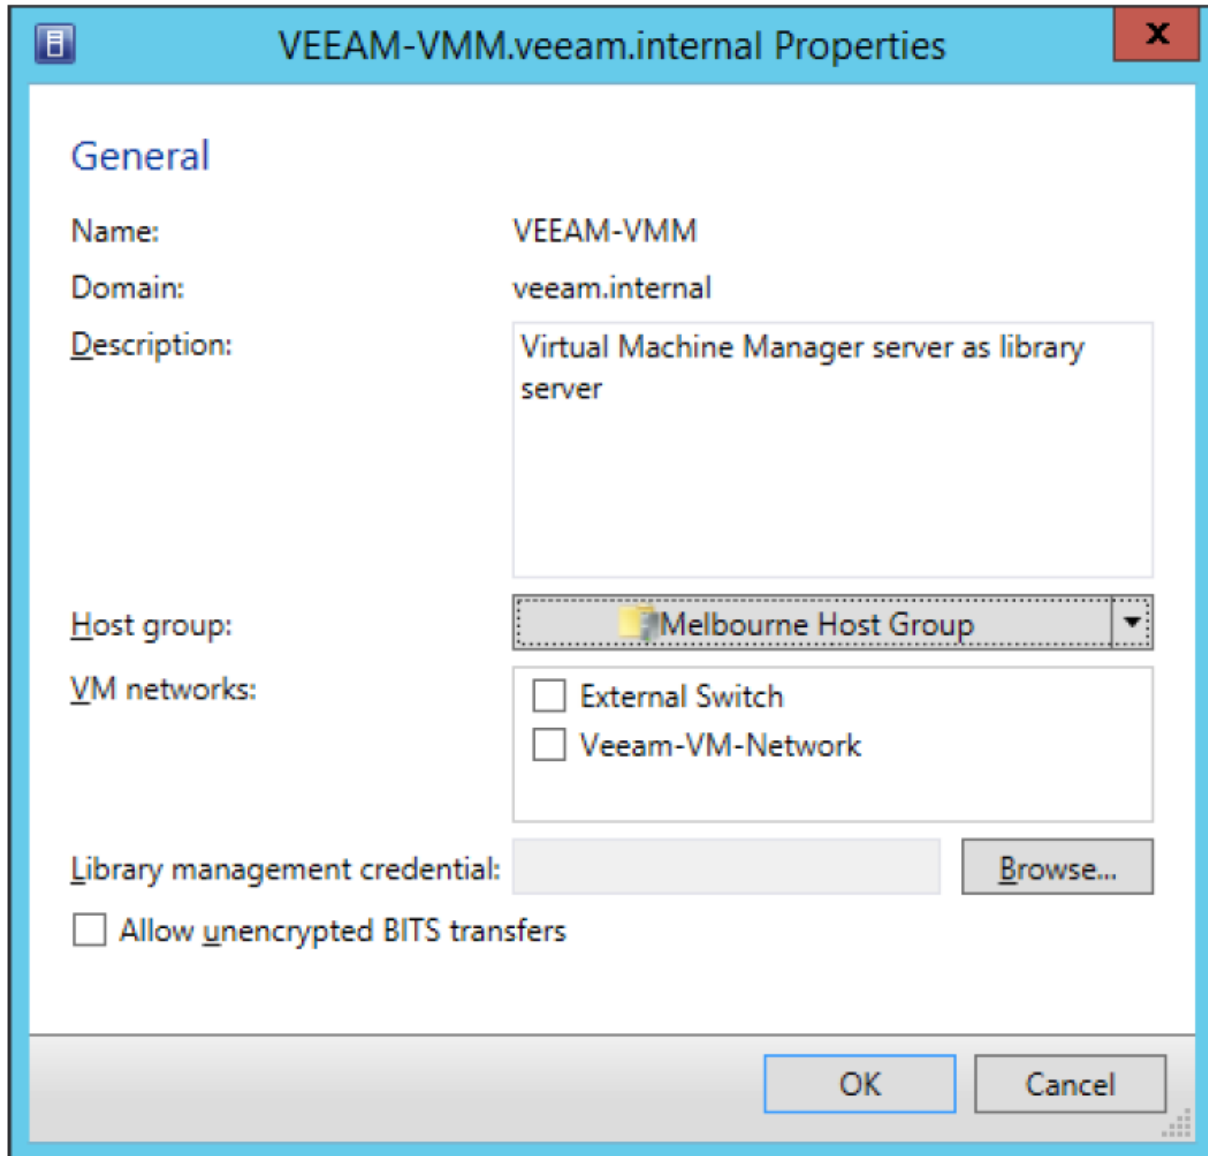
VEEAM-VMM.veeam.internal Properties

X

General

Name: VEEAM-VMM

Domain: veeam.internal

Description: Virtual Machine Manager server as library server

Host group: Melbourne Host Group

VM networks:
External Switch
Veeam-VM-Network

Library management credential: Browse...

Allow unencrypted BITS transfers

OK Cancel